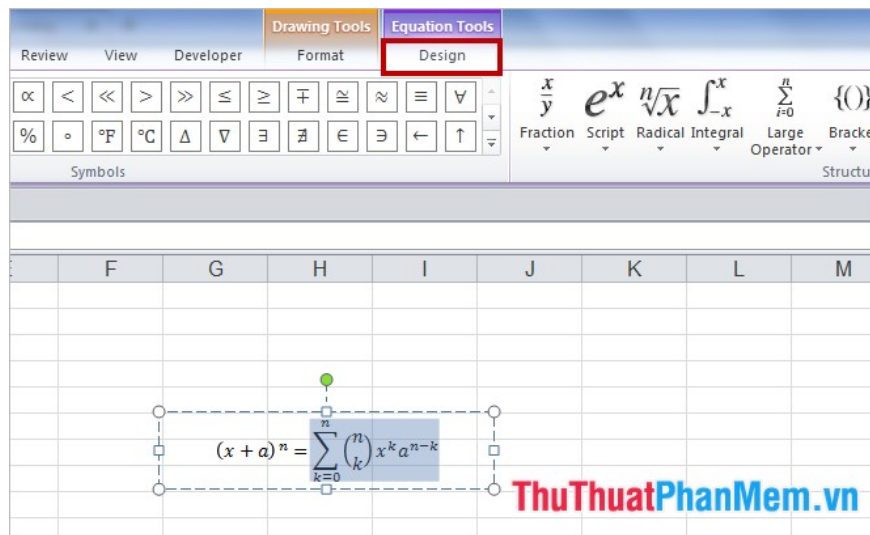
Drawing Tools Equation Tools

Review View Developer Format Design

∝ < ≪ > ≫ ≤ ≥ ∓ ≅ ≈ ≡ ∀
% ∘ °F °C ∆ ∇ ∃ ∄ ∈ ∋ ← ↑

Symbols

$\frac{x}{y}$ Fraction
$e^x$ Script
$\sqrt[n]{x}$ Radical
$\int_{-x}^{x}$ Integral
$\sum_{i=0}^{n}$ Large Operator
{()} Bracke

Structu

F G H I J K L M

$(x+a)^n = \sum_{k=0}^{n} \binom{n}{k} x^k a^{n-k}$

ThuThuatPhanMem.vn